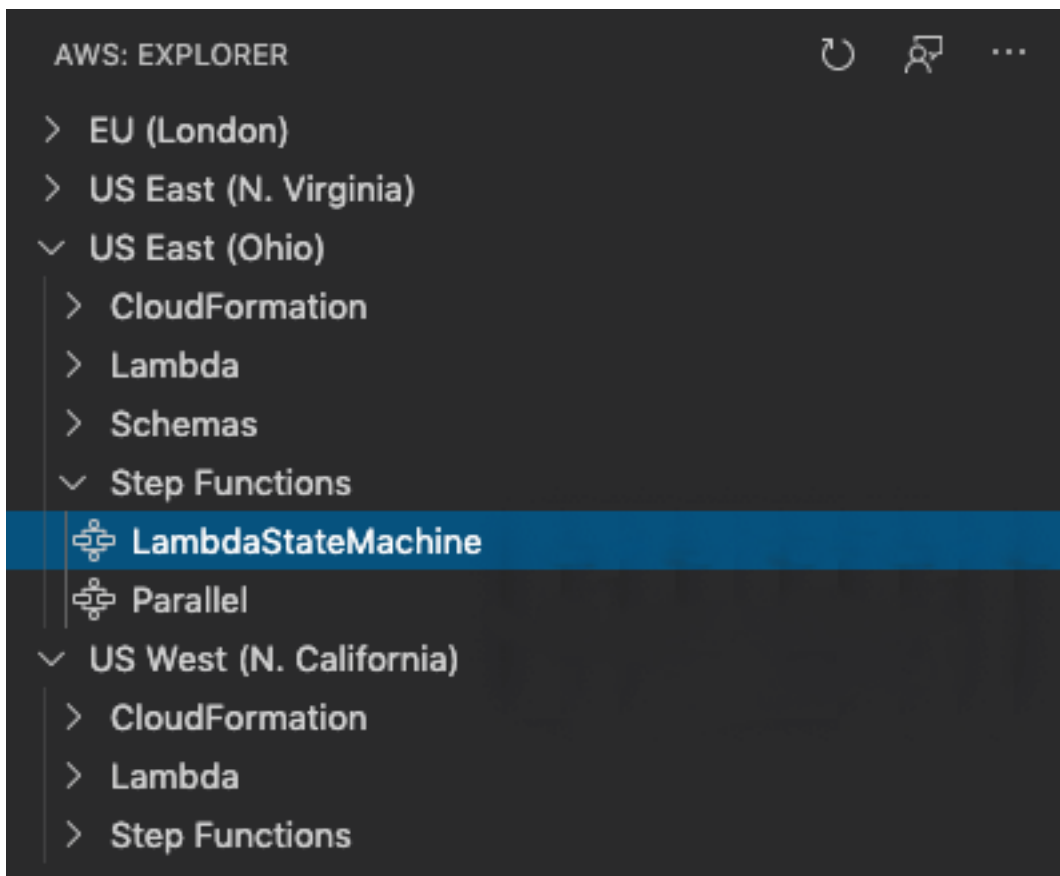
AWS: EXPLORER

...

EU (London)
US East (N. Virginia)
US East (Ohio)
CloudFormation
Lambda
Schemas
Step Functions
LambdaStateMachine
Parallel
US West (N. California)
CloudFormation
Lambda
Step Functions